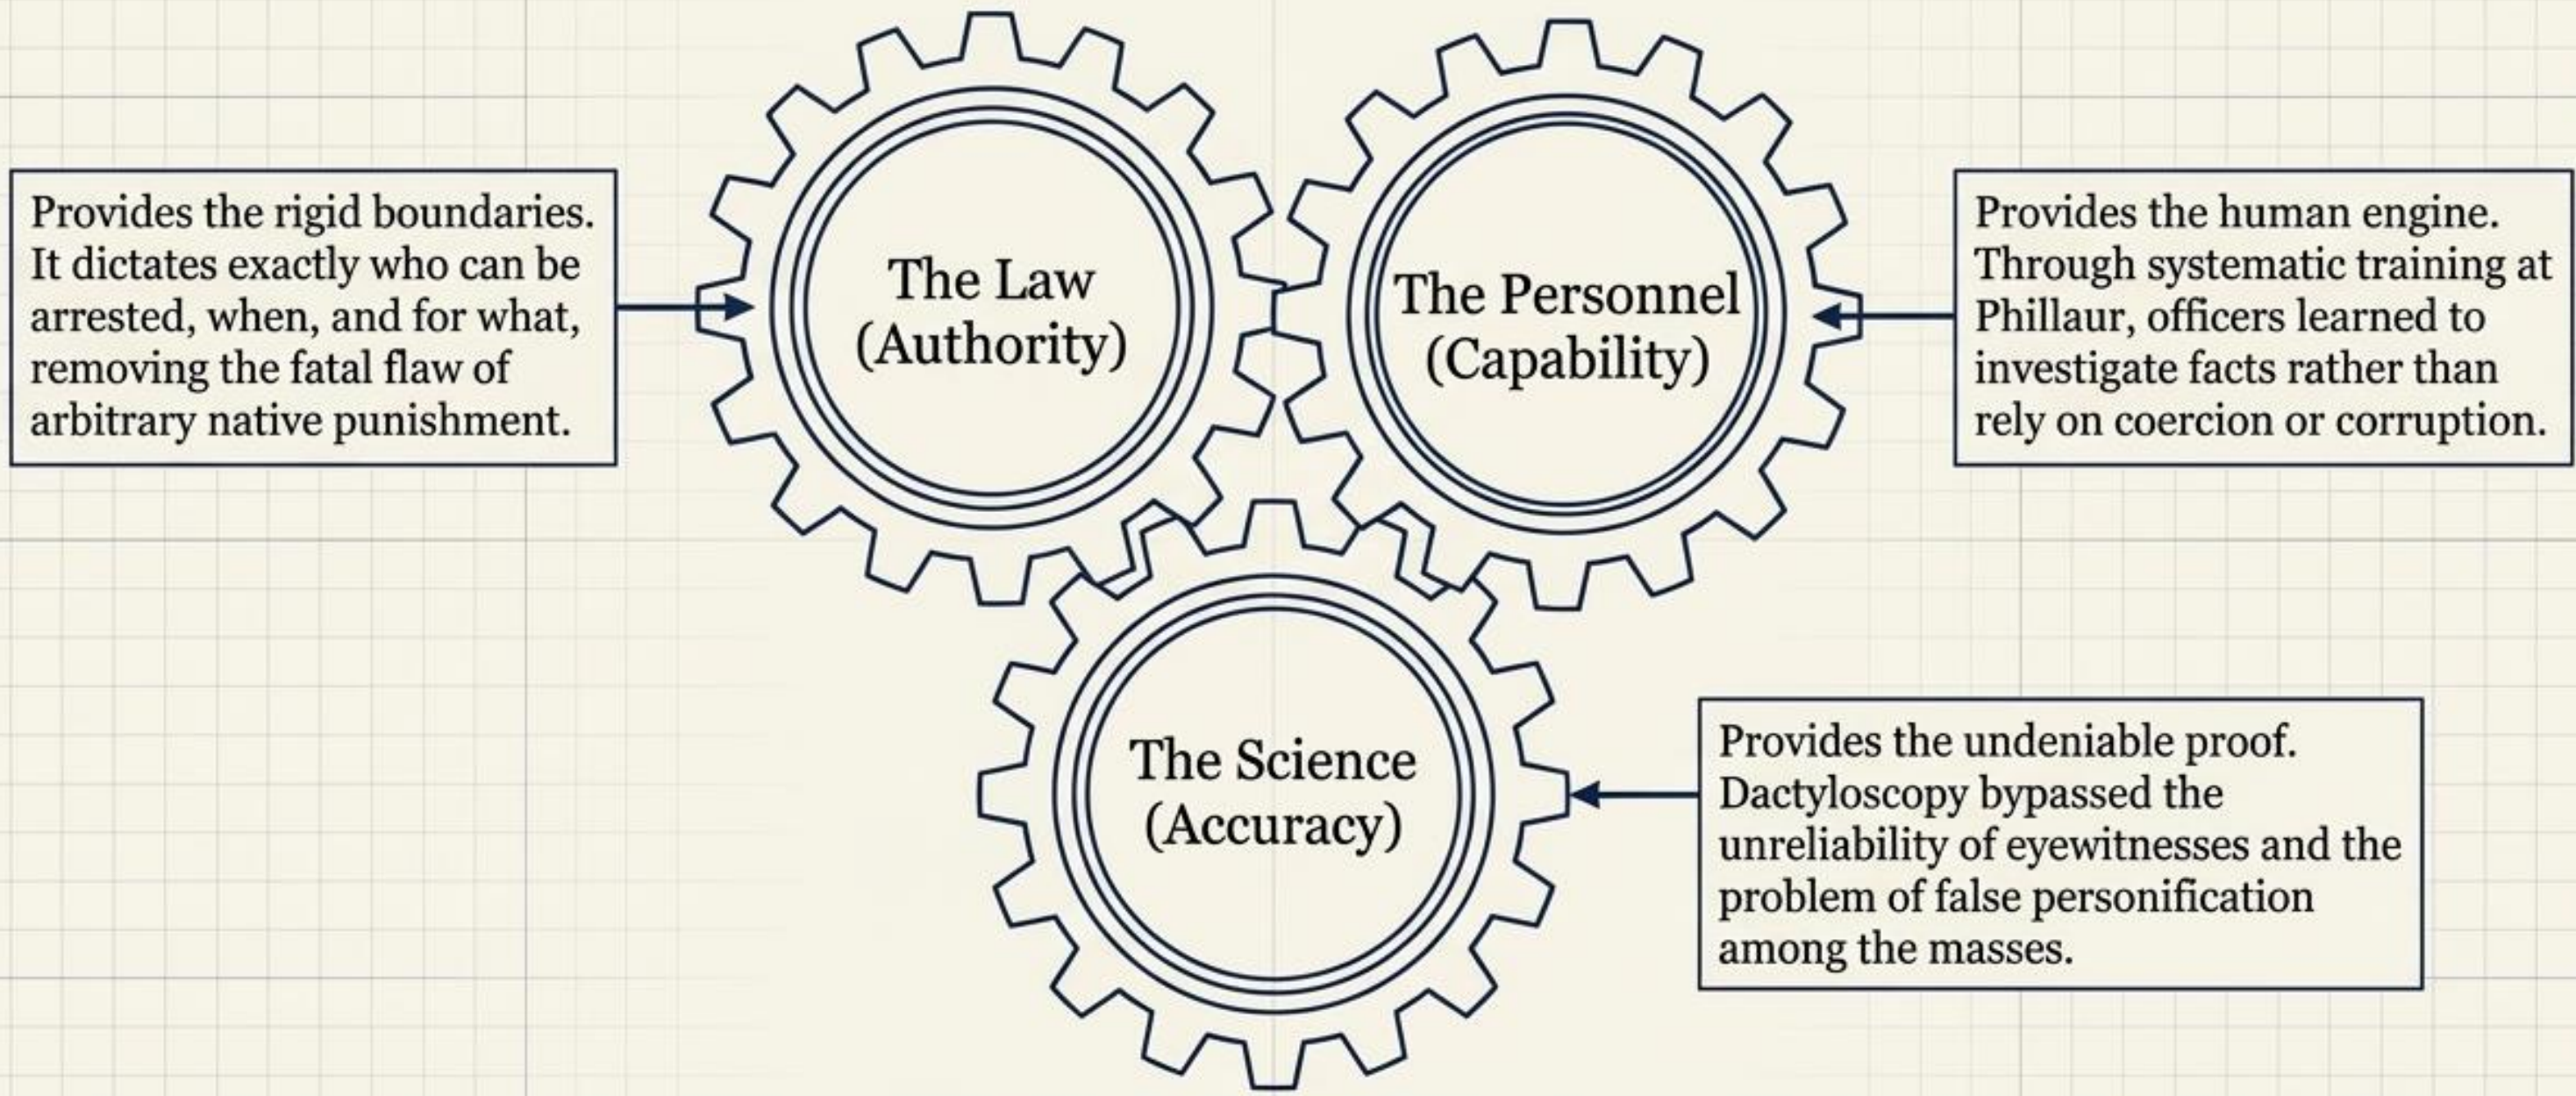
Provides the rigid boundaries. It dictates exactly who can be arrested, when, and for what, removing the fatal flaw of arbitrary native punishment.

The Law (Authority)

The Personnel (Capability)

Provides the human engine. Through systematic training at Phillaur, officers learned to investigate facts rather than rely on coercion or corruption.

The Science (Accuracy)

Provides the undeniable proof. Dactyloscopy bypassed the unreliability of eyewitnesses and the problem of false personification among the masses.